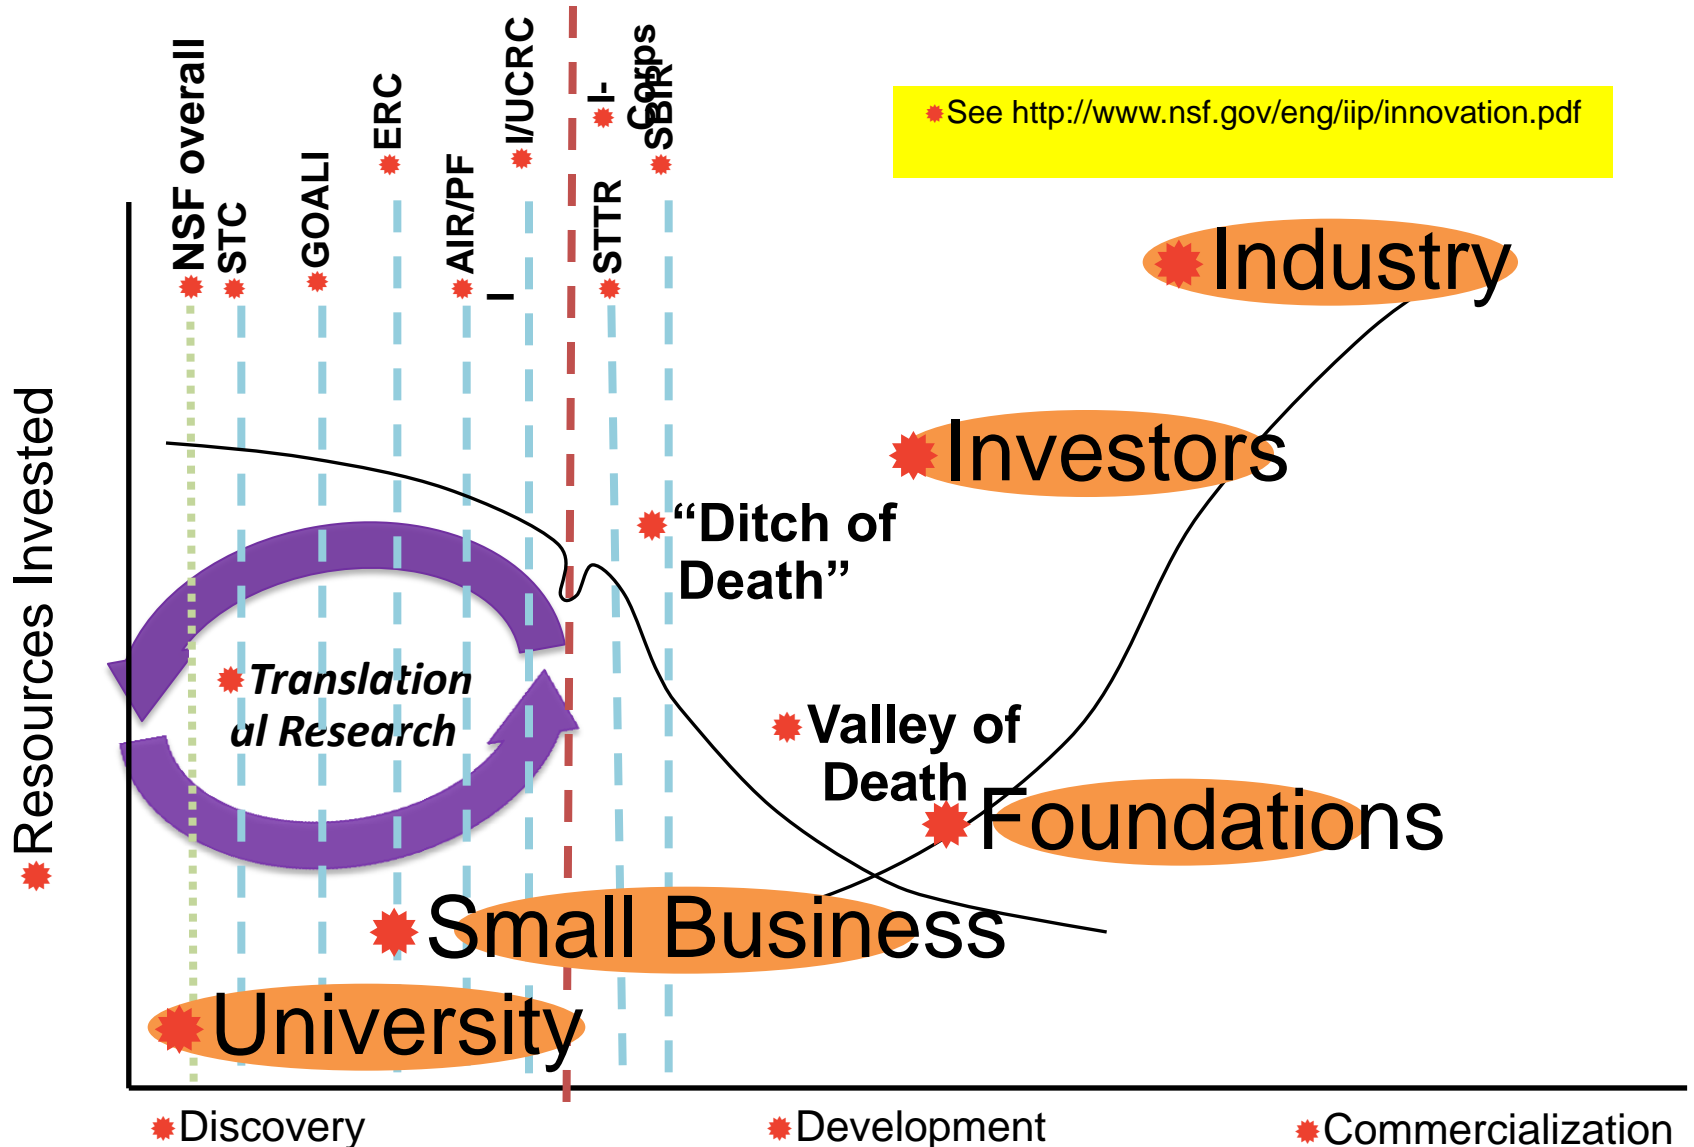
NSF overall
STC
GOALI
ERC
AIR/PF
I
I/UCRC
I-Corps
STTR
SBIR

See http://www.nsf.gov/eng/iip/innovation.pdf

Industry

Investors

"Ditch of Death"

Translational Research

Valley of Death

Foundations

Small Business

University

Resources Invested

Discovery
Development
Commercialization